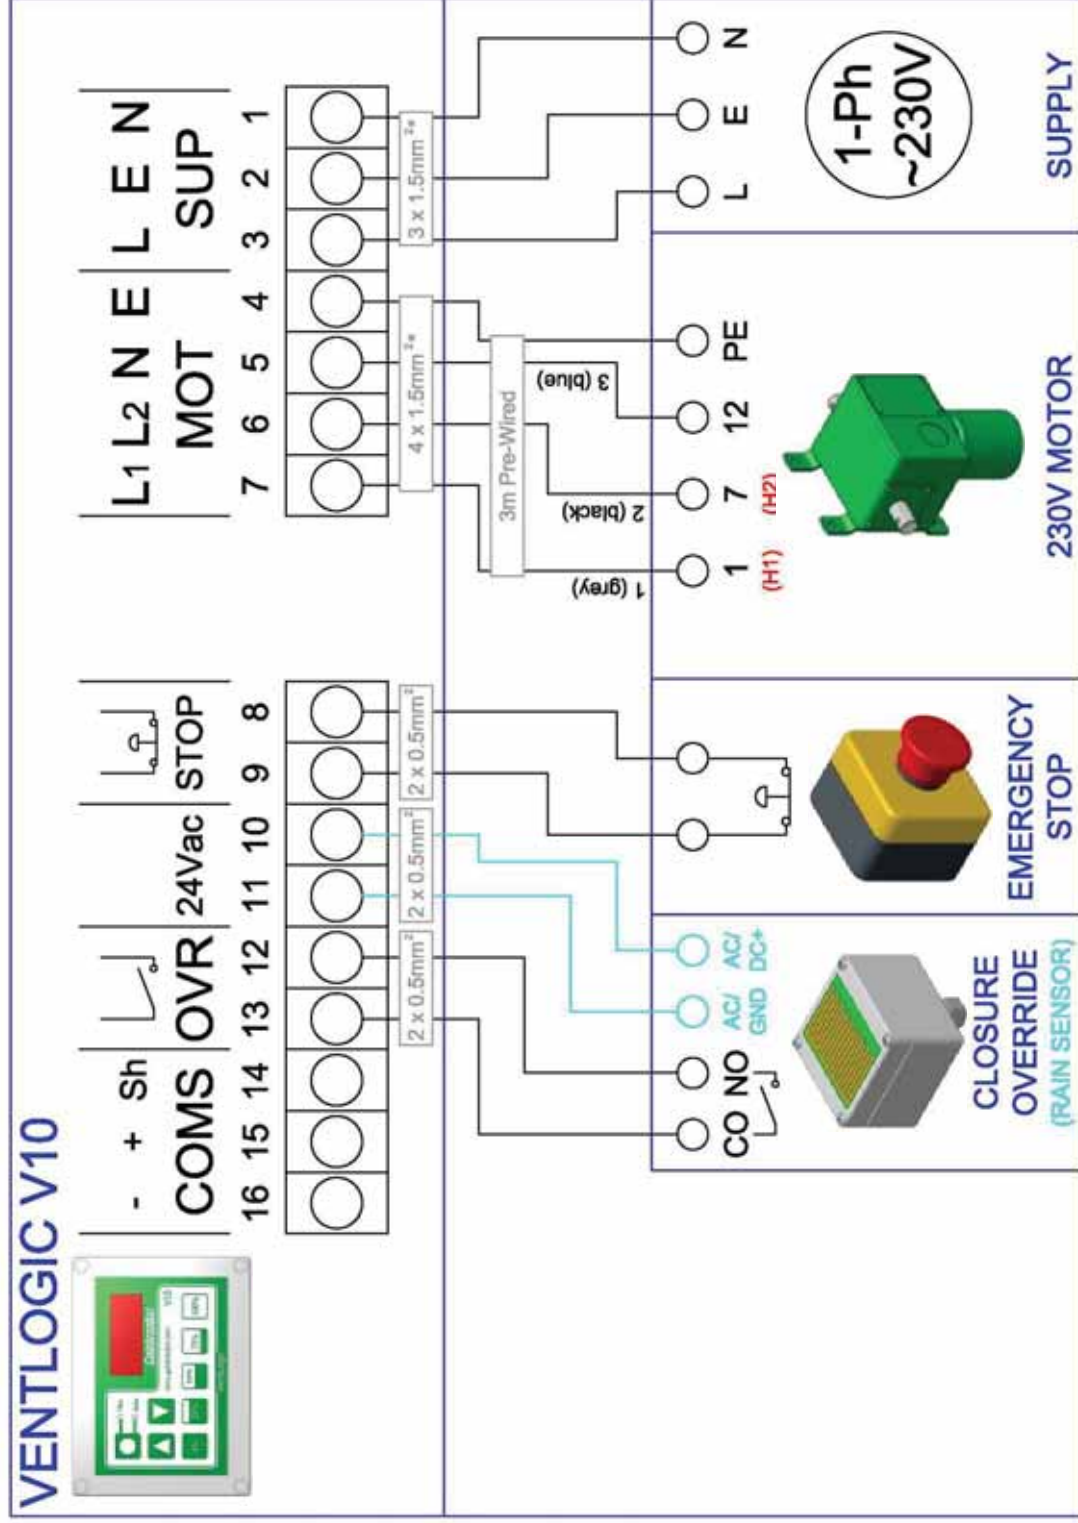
VENTLOGIC V10

- + Sh
COMS
16 15 14

OVR
13 12

24Vac
11 10

STOP
9 8

L1 L2 N E
MOT
7 6 5 4

L E N
SUP
3 2 1

$2 \times 0.5mm^2$
$2 \times 0.5mm^2$
$2 \times 0.5mm^2$
$4 \times 1.5mm^2$
$3 \times 1.5mm^2$
3m Pre-Wired
1 (grey)
2 (black)
3 (blue)

N
E
L

1-Ph
~230V

SUPPLY

PE
12
7 (H2)
1 (H1)

230V MOTOR

EMERGENCY STOP

AC/ DC+
AC/ GND
NO
CO

CLOSURE OVERRIDE
(RAIN SENSOR)